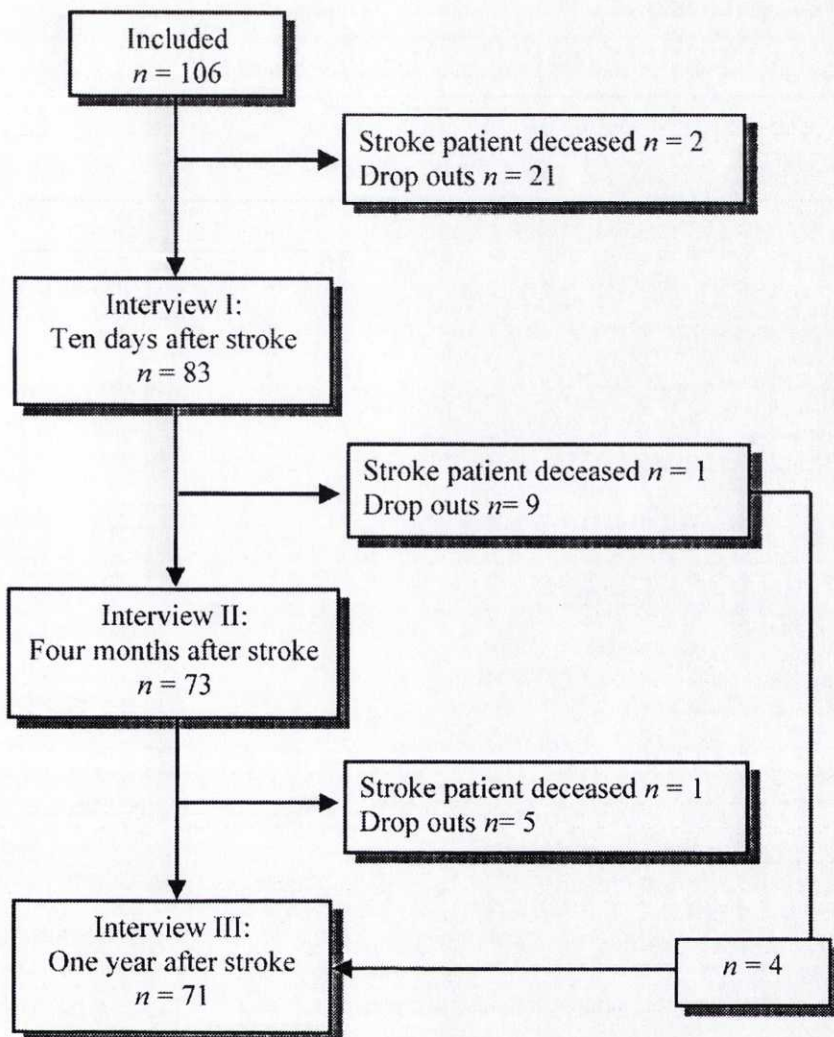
Included
$n = 106$

Stroke patient deceased $n = 2$
Drop outs $n = 21$

Interview I:
Ten days after stroke
$n = 83$

Stroke patient deceased $n = 1$
Drop outs $n= 9$

Interview II:
Four months after stroke
$n = 73$

Stroke patient deceased $n = 1$
Drop outs $n= 5$

Interview III:
One year after stroke
$n = 71$

$n = 4$